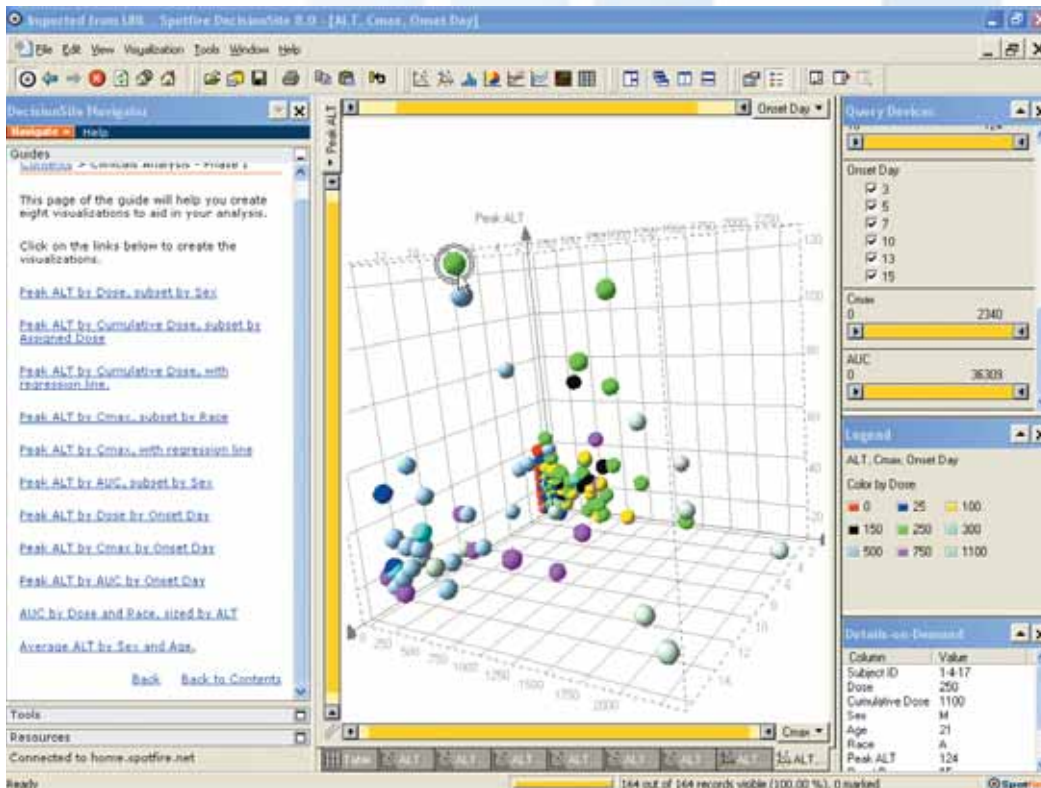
Imported from URL - Spotfire DecisionSite 8.0 - [ALT, Cmax, Onset Day]

File Edit View Visualization Tools Window Help

DecisionSite Navigator

Navigate Help

Guides

Contents > Clinical Analysis - Phase 1

This page of the guide will help you create eight visualizations to aid in your analysis.

Click on the links below to create the visualizations.

Peak ALT by Dose, subset by Sex

Peak ALT by Cumulative Dose, subset by Assigned Dose

Peak ALT by Cumulative Dose, with regression line.

Peak ALT by Cmax, subset by Race

Peak ALT by Cmax, with regression line

Peak ALT by AUC, subset by Sex

Peak ALT by Dose by Onset Day

Peak ALT by Cmax by Onset Day

Peak ALT by AUC by Onset Day

AUC by Dose and Race, sized by ALT

Average ALT by Sex and Age.

Back Back to Contents

Tools

Resources

Connected to home.spotfire.net

Peak ALT

Onset Day

Peak ALT

Cmax

Query Devices

Onset Day
3
5
7
10
13
15

Cmax
0 2340

AUC
0 36309

Legend

ALT, Cmax, Onset Day

Color by Dose

| 0 | 25 | 100 |
|---|---|---|
| 150 | 250 | 300 |
| 500 | 750 | 1100 |

Details-on-Demand

| Column | Value |
|---|---|
| Subject ID | 1-4-17 |
| Dose | 250 |
| Cumulative Dose | 1100 |
| Sex | M |
| Age | 21 |
| Race | A |
| Peak ALT | 124 |

Table ALT ALT ALT ALT ALT ALT ALT ALT

Ready

164 out of 164 records visible (100.00 %), 0 marked